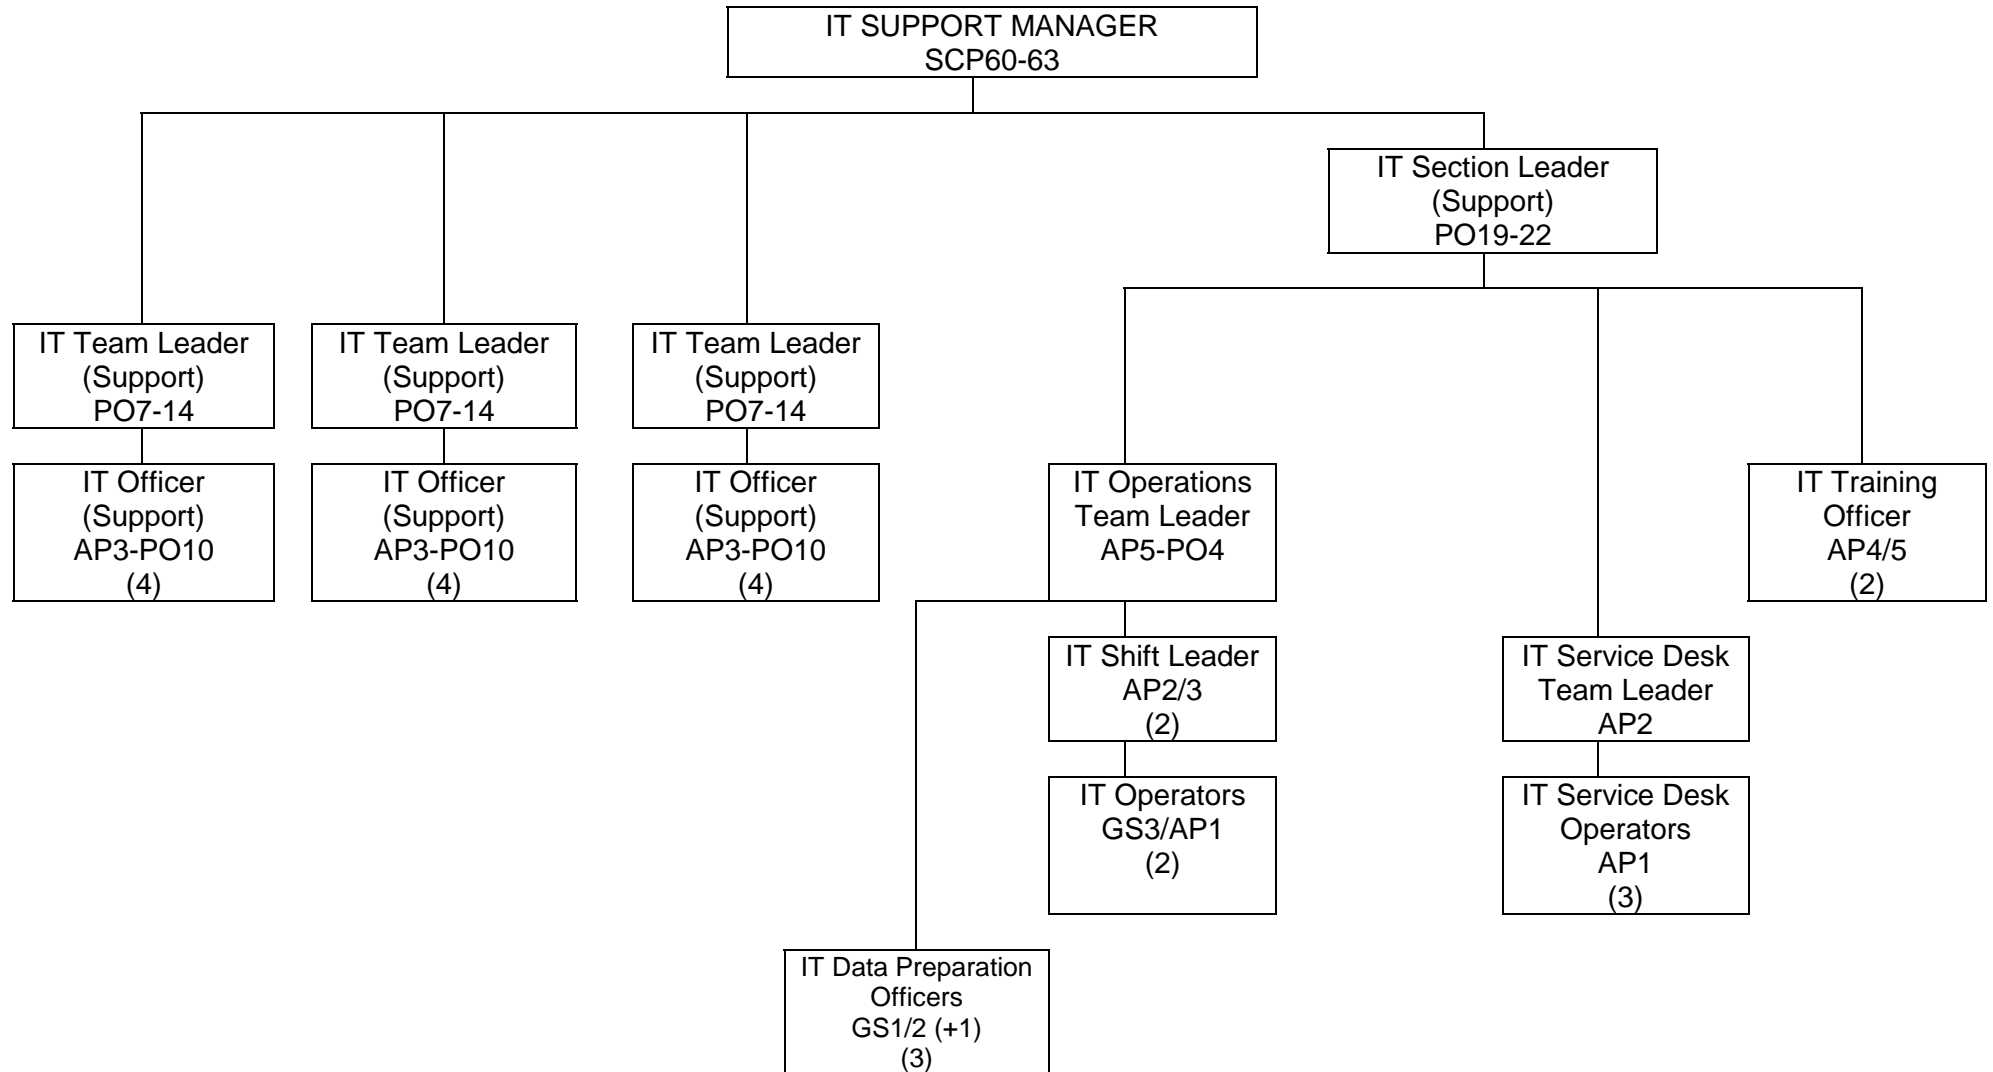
IT SUPPORT MANAGER
SCP60-63

IT Team Leader
(Support)
PO7-14

IT Team Leader
(Support)
PO7-14

IT Team Leader
(Support)
PO7-14

IT Section Leader
(Support)
PO19-22

IT Officer
(Support)
AP3-PO10
(4)

IT Officer
(Support)
AP3-PO10
(4)

IT Officer
(Support)
AP3-PO10
(4)

IT Operations
Team Leader
AP5-PO4

IT Training
Officer
AP4/5
(2)

IT Shift Leader
AP2/3
(2)

IT Service Desk
Team Leader
AP2

IT Operators
GS3/AP1
(2)

IT Service Desk
Operators
AP1
(3)

IT Data Preparation
Officers
GS1/2 (+1)
(3)